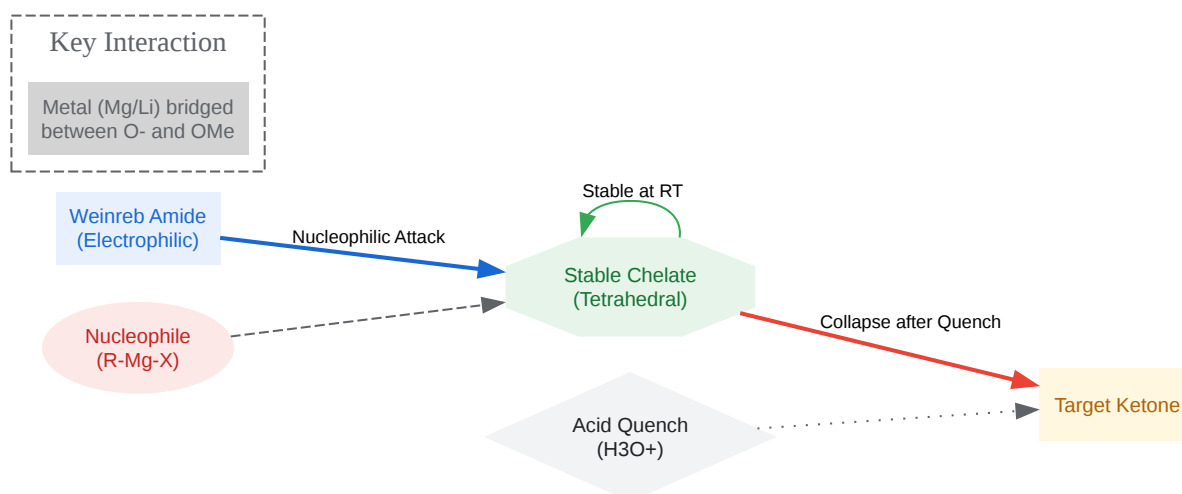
Key Interaction

Metal (Mg/Li) bridged between O- and OMe

Weinreb Amide (Electrophilic)

Nucleophilic Attack

Stable at RT

Stable Chelate (Tetrahedral)

Nucleophile (R-Mg-X)

Collapse after Quench

Acid Quench (H3O+)

Target Ketone